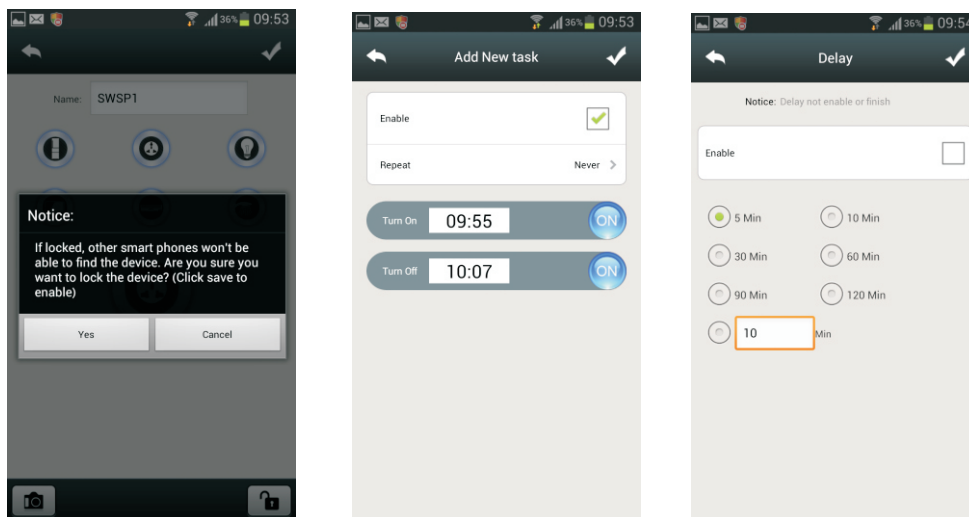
36% 09:53

Name: SWSP1

Notice:

If locked, other smart phones won't be able to find the device. Are you sure you want to lock the device? (Click save to enable)

Yes

Cancel

36% 09:53

Add New task

Enable

Repeat

Never

Turn On

09:55

ON

Turn Off

10:07

ON

36% 09:54

Delay

Notice: Delay not enable or finish

Enable

5 Min

10 Min

30 Min

60 Min

90 Min

120 Min

10

Min